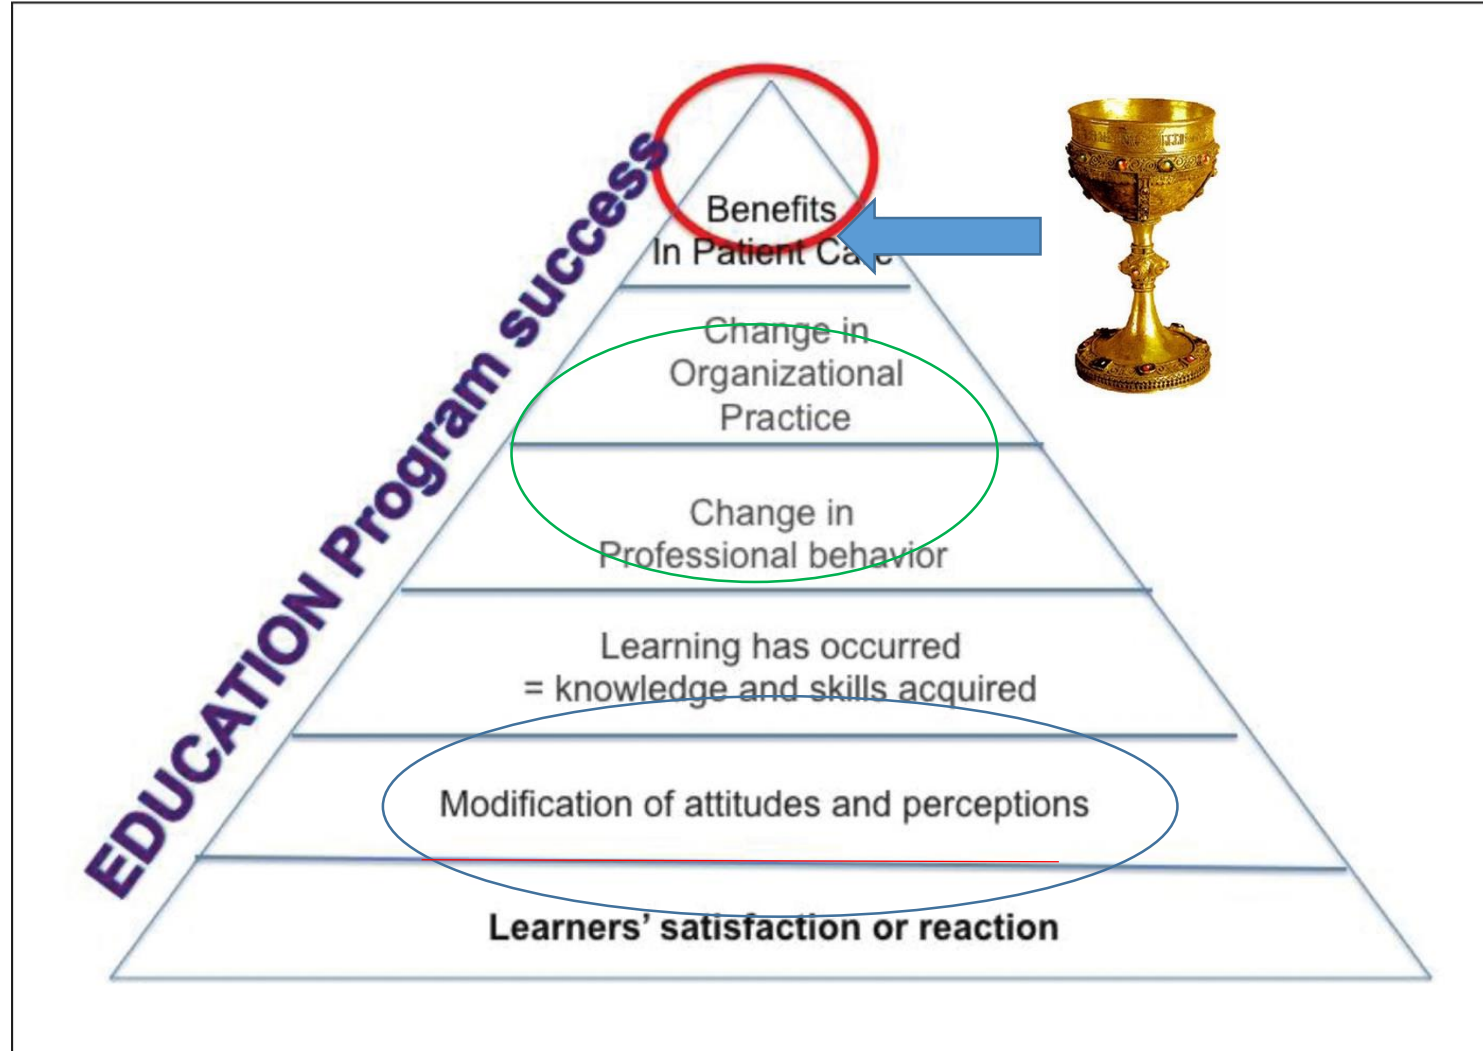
EDUCATION Program success

Benefits
In Patient Ca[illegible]

Change in
Organizational
Practice

Change in
Professional behavior

Learning has occurred
= knowledge and skills acquired

Modification of attitudes and perceptions

Learners' satisfaction or reaction